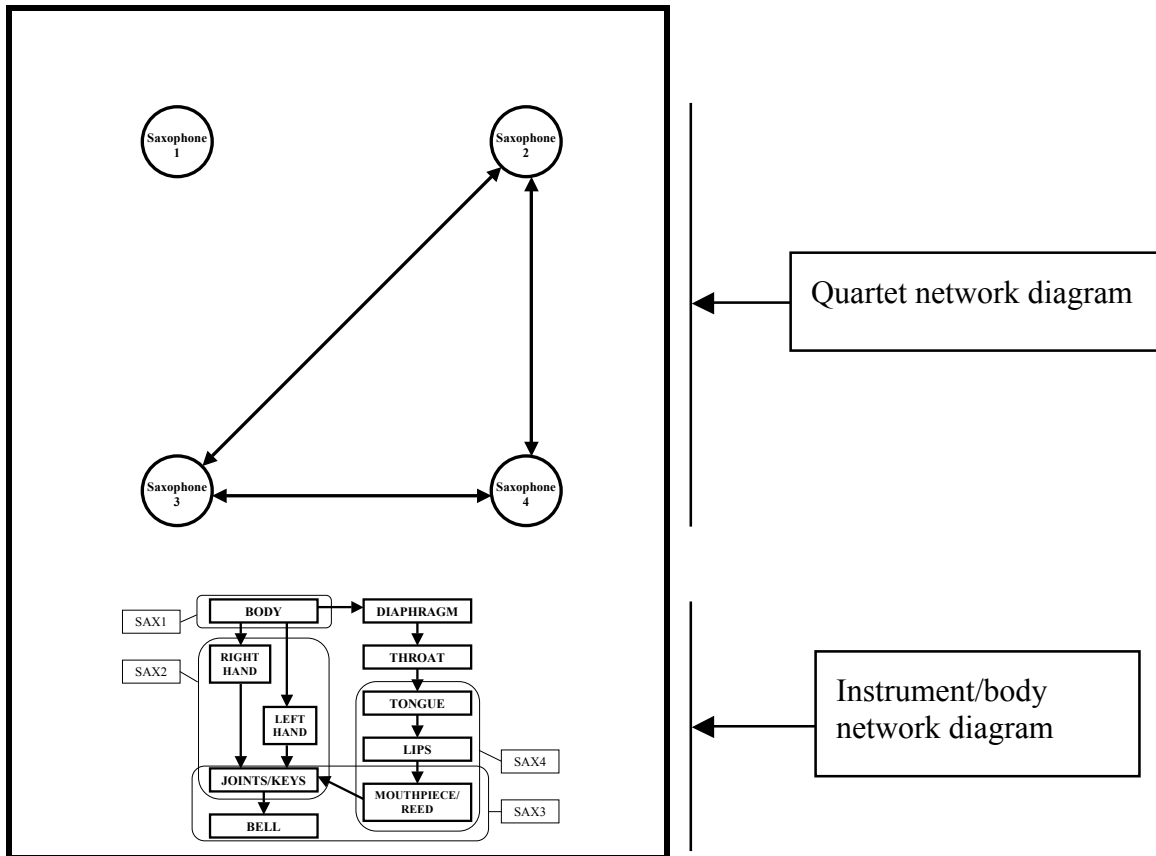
Saxophone 1

Saxophone 2

Saxophone 3

Saxophone 4

Quartet network diagram

SAX1

BODY

DIAPHRAGM

SAX2

RIGHT HAND

THROAT

LEFT HAND

TONGUE

LIPS

SAX4

JOINTS/KEYS

MOUTHPIECE/ REED

SAX3

BELL

Instrument/body network diagram